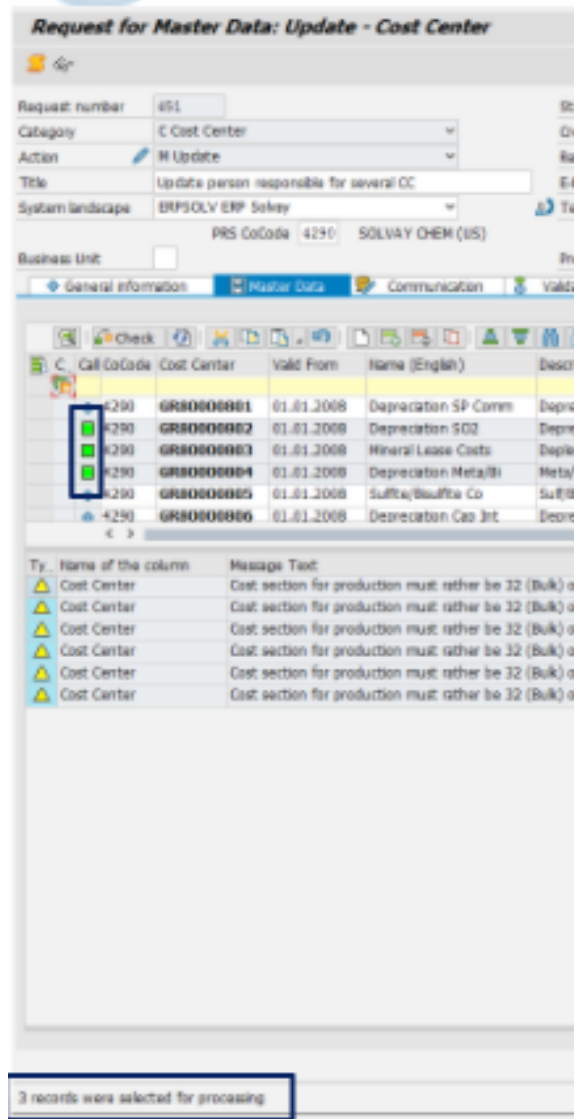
Request for Master Data: Update - Cost Center

Request number 451
Category C Cost Center
Action M Update
Title Update person responsible for several CC
System landscape ERPSOLV ERP Solvay
PRS CoCode 4290 SOLVAY CHEM (US)
Business Unit

General information | Master Data | Communication | Valid

Check

| C. | Call | CoCode | Cost Center | Valid From | Name (English) | Descr |
|---|---|---|---|---|---|---|
| | | 4290 | GR80000001 | 01.01.2008 | Depreciation SP Comm | Depre |
| | | 4290 | GR80000002 | 01.01.2008 | Depreciation SO2 | Depre |
| | | 4290 | GR80000003 | 01.01.2008 | Mineral Lease Costs | Deple |
| | | 4290 | GR80000004 | 01.01.2008 | Depreciation Meta/Bi | Meta/ |
| | | 4290 | GR80000005 | 01.01.2008 | Sulfite/Bisulfite Co | Sulf/B |
| | | 4290 | GR80000006 | 01.01.2008 | Depreciation Cap Int | Depre |

| Ty. | Name of the column | Message Text |
|---|---|---|
| | Cost Center | Cost section for production must rather be 32 (Bulk) o |
| | Cost Center | Cost section for production must rather be 32 (Bulk) o |
| | Cost Center | Cost section for production must rather be 32 (Bulk) o |
| | Cost Center | Cost section for production must rather be 32 (Bulk) o |
| | Cost Center | Cost section for production must rather be 32 (Bulk) o |
| | Cost Center | Cost section for production must rather be 32 (Bulk) o |

3 records were selected for processing